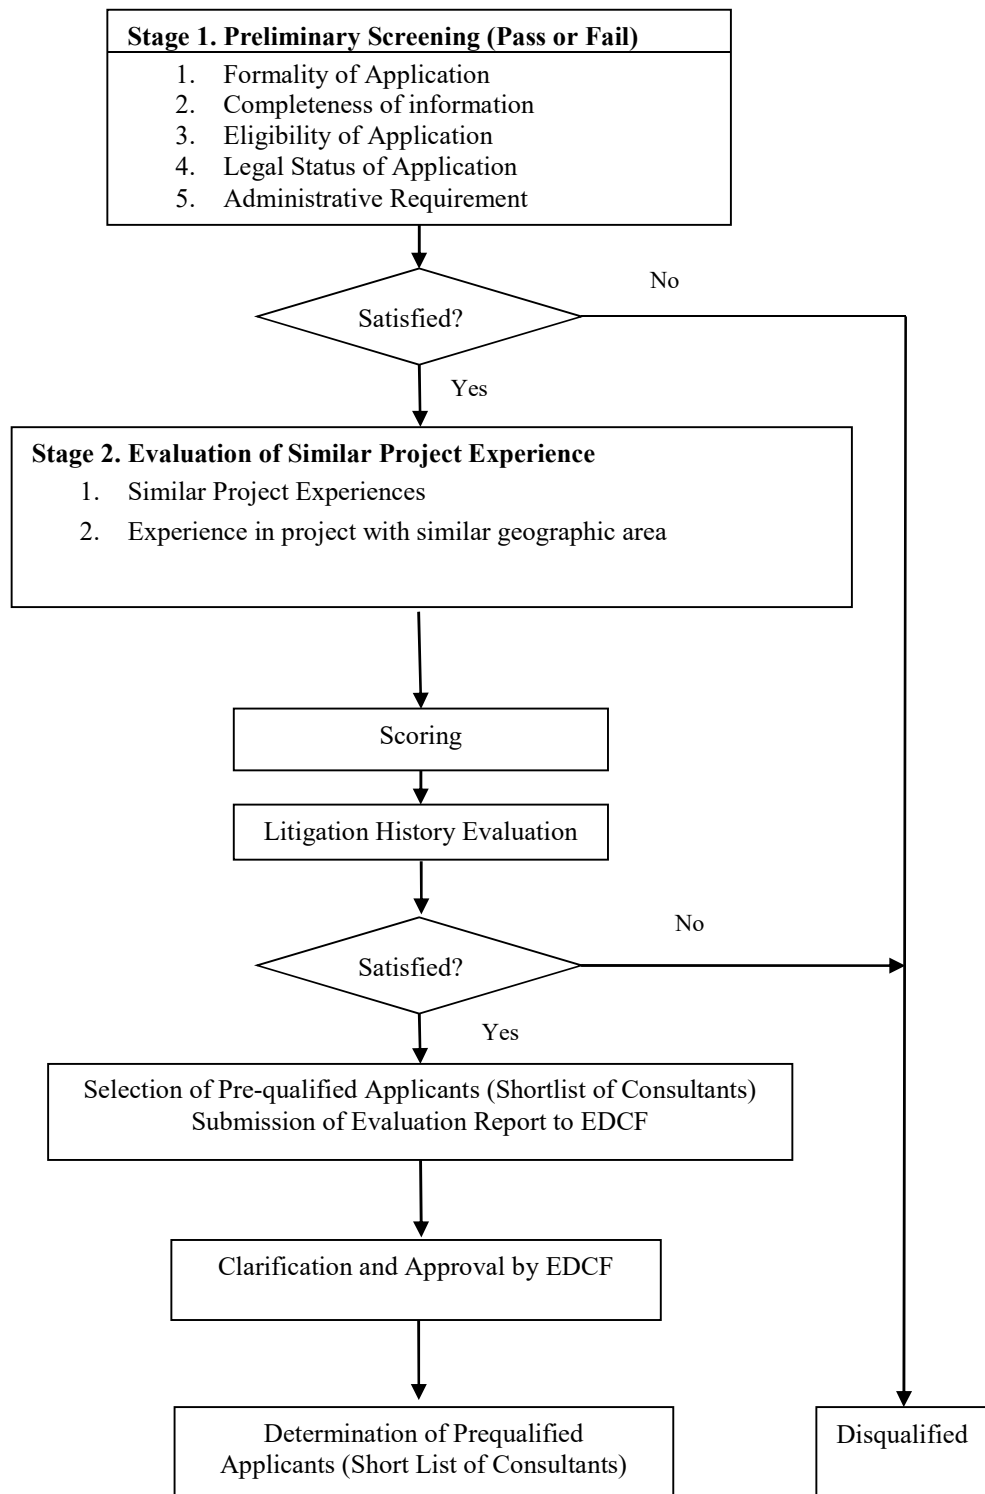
**Stage 1. Preliminary Screening (Pass or Fail)**
1. Formality of Application
2. Completeness of information
3. Eligibility of Application
4. Legal Status of Application
5. Administrative Requirement

Satisfied?

No

Yes

**Stage 2. Evaluation of Similar Project Experience**
1. Similar Project Experiences
2. Experience in project with similar geographic area

Scoring

Litigation History Evaluation

Satisfied?

No

Yes

Selection of Pre-qualified Applicants (Shortlist of Consultants)
Submission of Evaluation Report to EDCF

Clarification and Approval by EDCF

Determination of Prequalified Applicants (Short List of Consultants)

Disqualified